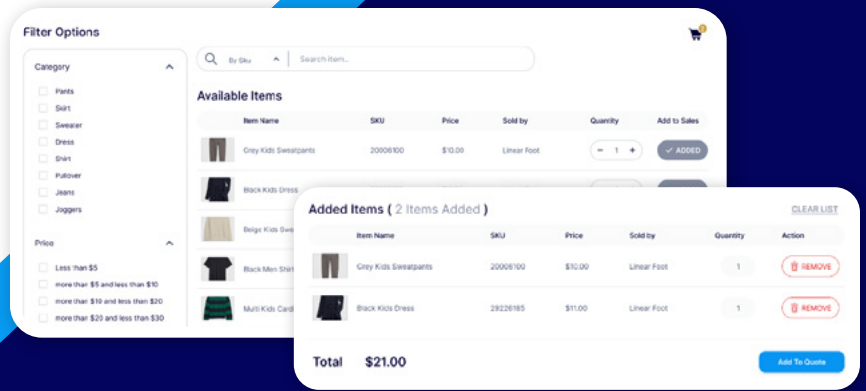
Filter Options

Category

Pants
Skirt
Sweater
Dress
Shirt
Pullover
Jeans
Joggers

Price

Less than $5
more than $5 and less than $10
more than $10 and less than $20
more than $20 and less than $30

By Sku
Search item...

Available Items

| | Item Name | SKU | Price | Sold by | Quantity | Add to Sales |
|---|---|---|---|---|---|---|
| | Grey Kids Sweatpants | 20006100 | $10.00 | Linear Foot | − 1 + | ✓ ADDED |
| | Black Kids Dress | | | | | |
| | Beige Kids Swe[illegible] | | | | | |
| | Black Men Shirt | | | | | |
| | Multi Kids Card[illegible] | | | | | |

Added Items ( 2 Items Added )

CLEAR LIST

| | Item Name | SKU | Price | Sold by | Quantity | Action |
|---|---|---|---|---|---|---|
| | Grey Kids Sweatpants | 20006100 | $10.00 | Linear Foot | 1 | REMOVE |
| | Black Kids Dress | 29226185 | $11.00 | Linear Foot | 1 | REMOVE |

Total $21.00

Add To Quote